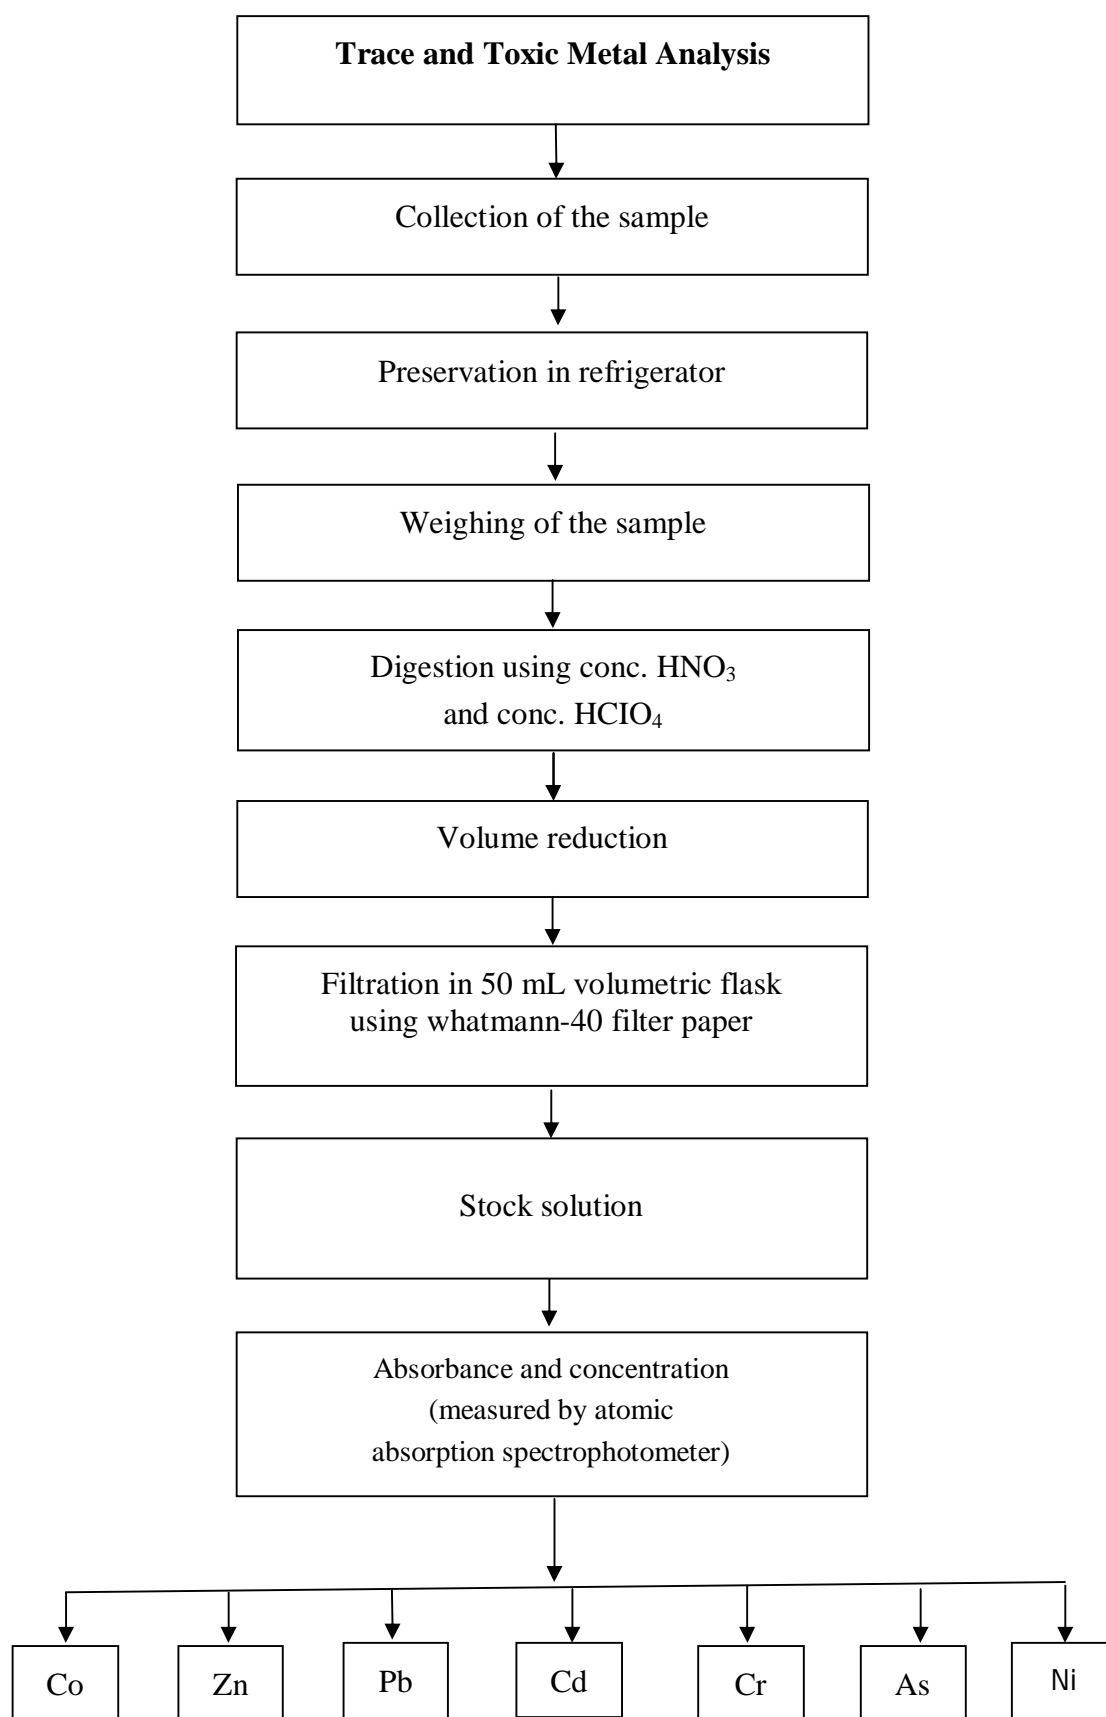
**Trace and Toxic Metal Analysis**

Collection of the sample

Preservation in refrigerator

Weighing of the sample

Digestion using conc. $HNO_3$ and conc. $HClO_4$

Volume reduction

Filtration in 50 mL volumetric flask using whatmann-40 filter paper

Stock solution

Absorbance and concentration (measured by atomic absorption spectrophotometer)

Co

Zn

Pb

Cd

Cr

As

Ni